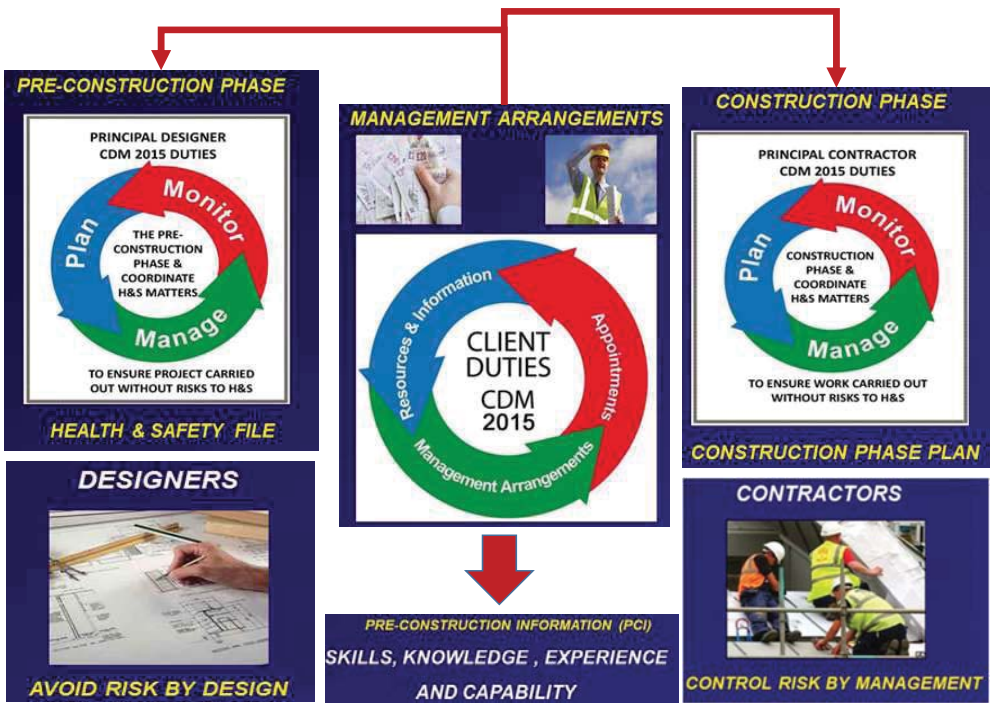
PRE-CONSTRUCTION PHASE

PRINCIPAL DESIGNER
CDM 2015 DUTIES

Plan
Monitor
Manage

THE PRE-CONSTRUCTION PHASE & COORDINATE H&S MATTERS

TO ENSURE PROJECT CARRIED OUT WITHOUT RISKS TO H&S

HEALTH & SAFETY FILE

MANAGEMENT ARRANGEMENTS

CLIENT DUTIES CDM 2015

Resources & Information
Appointments
Management Arrangements

CONSTRUCTION PHASE

PRINCIPAL CONTRACTOR
CDM 2015 DUTIES

Plan
Monitor
Manage

CONSTRUCTION PHASE & COORDINATE H&S MATTERS

TO ENSURE WORK CARRIED OUT WITHOUT RISKS TO H&S

CONSTRUCTION PHASE PLAN

DESIGNERS

AVOID RISK BY DESIGN

PRE-CONSTRUCTION INFORMATION (PCI)

SKILLS, KNOWLEDGE , EXPERIENCE AND CAPABILITY

CONTRACTORS

CONTROL RISK BY MANAGEMENT